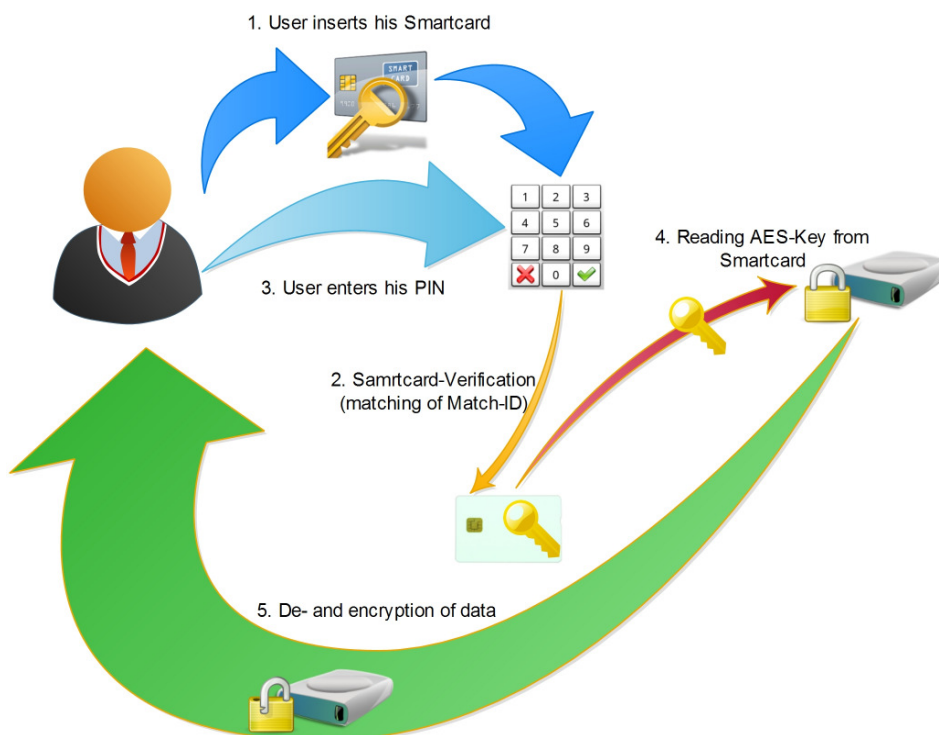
1. User inserts his Smartcard

SMART CARD

1 2 3
4 5 6
7 8 9
0

4. Reading AES-Key from Smartcard

3. User enters his PIN

2. Samrtcard-Verification (matching of Match-ID)

5. De- and encryption of data